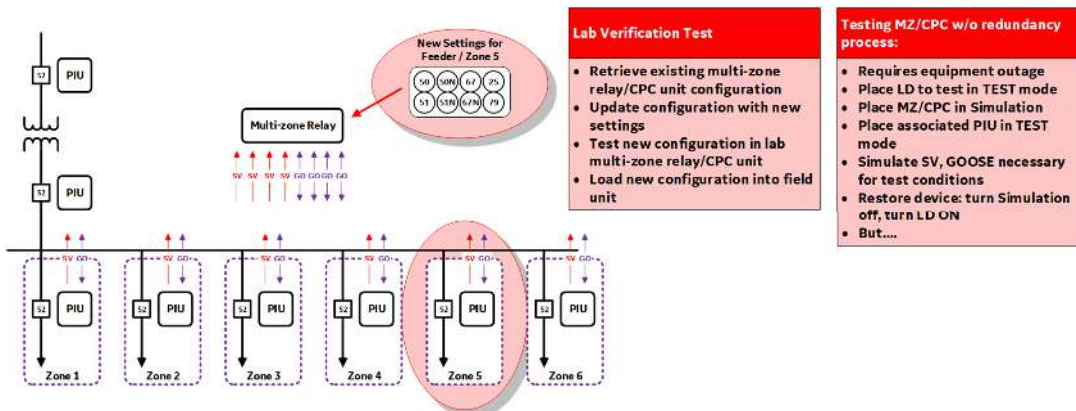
52 PIU

52 PIU

New Settings for Feeder / Zone 5

50 50N 67 25
51 51N 67N 79

Multi-zone Relay

SV SV SV SV GO GO GO GO

SV GO
52 PIU
Zone 1

SV GO
52 PIU
Zone 2

SV GO
52 PIU
Zone 3

SV GO
52 PIU
Zone 4

SV GO
52 PIU
Zone 5

SV GO
52 PIU
Zone 6

Lab Verification Test

- Retrieve existing multi-zone relay/CPC unit configuration
- Update configuration with new settings
- Test new configuration in lab multi-zone relay/CPC unit
- Load new configuration into field unit

Testing MZ/CPC w/o redundancy process:

- Requires equipment outage
- Place LD to test in TEST mode
- Place MZ/CPC in Simulation
- Place associated PIU in TEST mode
- Simulate SV, GOOSE necessary for test conditions
- Restore device: turn Simulation off, turn LD ON
- But....